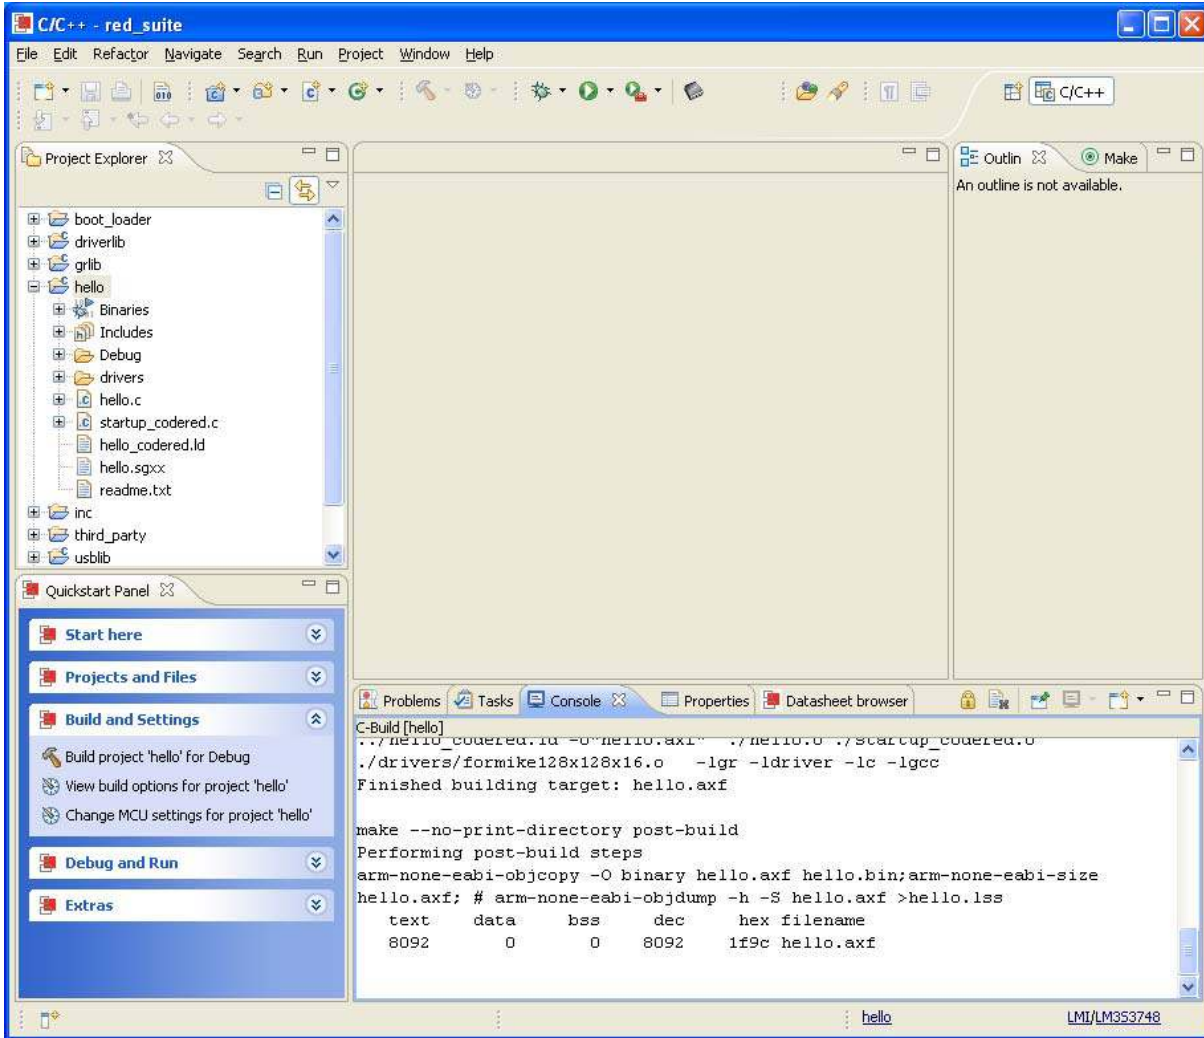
C/C++ - red_suite

File Edit Refactor Navigate Search Run Project Window Help

C/C++

Project Explorer

boot_loader
driverlib
grlib
hello
Binaries
Includes
Debug
drivers
hello.c
startup_codered.c
hello_codered.ld
hello.sgxx
readme.txt
inc
third_party
usblib

Outlin
Make
An outline is not available.

Quickstart Panel

Start here
Projects and Files
Build and Settings
Build project 'hello' for Debug
View build options for project 'hello'
Change MCU settings for project 'hello'
Debug and Run
Extras

Problems Tasks Console Properties Datasheet browser

C-Build [hello]
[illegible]
./drivers/formike128x128x16.o -lgr -ldriver -lc -lgcc
Finished building target: hello.axf

make --no-print-directory post-build
Performing post-build steps
arm-none-eabi-objcopy -O binary hello.axf hello.bin;arm-none-eabi-size hello.axf; # arm-none-eabi-objdump -h -S hello.axf >hello.lss

| text | data | bss | dec | hex | filename |
|---|---|---|---|---|---|
| 8092 | 0 | 0 | 8092 | 1f9c | hello.axf |

hello
LMI/LM3S3748